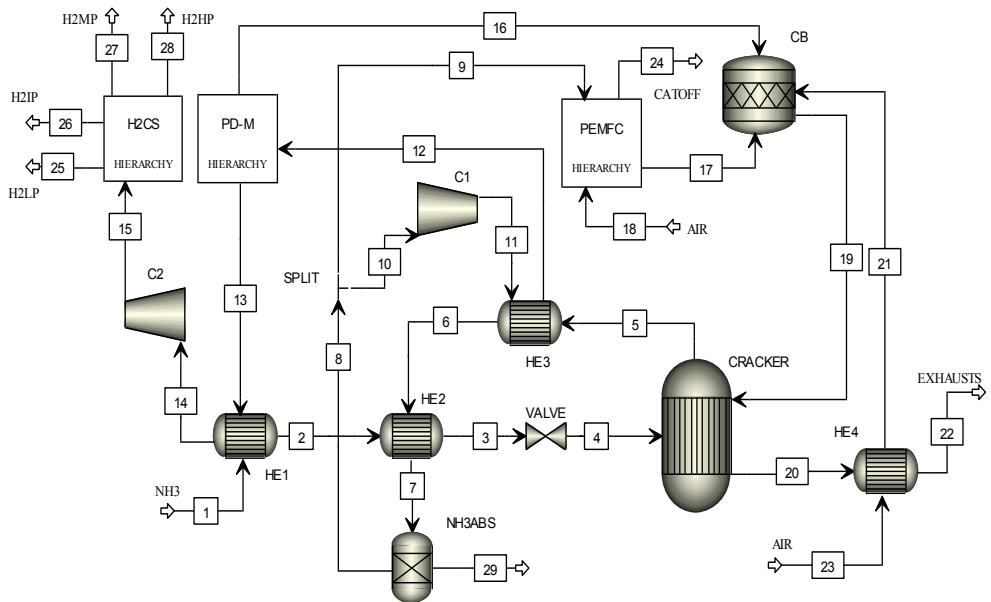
H2MP
27
H2HP
28
16
CB
9
24
CATOFF
H2IP
26
H2CS
HIERARCHY
PD-M
HIERARCHY
PEMFC
HIERARCHY
12
25
H2LP
17
C1
11
18
AIR
15
C2
SPLIT
10
19
21
13
6
5
HE3
CRACKER
8
14
HE2
EXHAUSTS
2
3
VALVE
4
HE4
22
HE1
20
7
NH3
1
NH3ABS
AIR
29
23